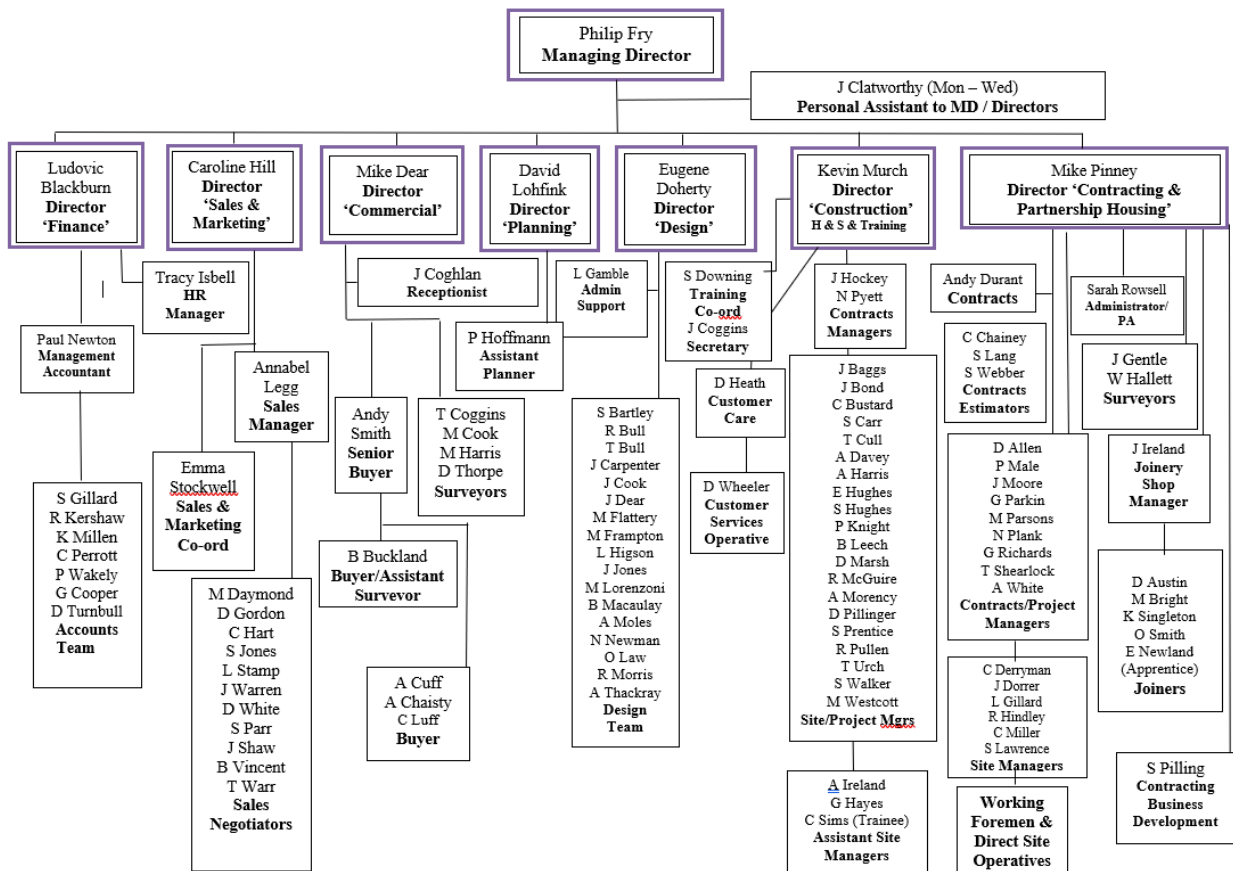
Philip Fry
Managing Director

J Clatworthy (Mon – Wed)
Personal Assistant to MD / Directors

Ludovic Blackburn
Director
'Finance'

Caroline Hill
Director
'Sales & Marketing'

Mike Dear
Director
'Commercial'

David Lohfink
Director
'Planning'

Eugene Doherty
Director
'Design'

Kevin Murch
Director
'Construction'
H & S & Training

Mike Pinney
Director 'Contracting & Partnership Housing'

Tracy Isbell
HR
Manager

J Coghlan
Receptionist

L Gamble
Admin
Support

S Downing
Training
Co-ord
J Coggins
Secretary

J Hockey
N Pyett
Contracts
Managers

Andy Durant
Contracts

Sarah Rowsell
Administrator/
PA

Paul Newton
Management
Accountant

P Hoffmann
Assistant
Planner

C Chainey
S Lang
S Webber
Contracts
Estimators

J Gentle
W Hallett
Surveyors

Annabel Legg
Sales
Manager

Andy Smith
Senior
Buyer

T Coggins
M Cook
M Harris
D Thorpe
Surveyors

D Heath
Customer
Care

Emma Stockwell
Sales &
Marketing
Co-ord

S Bartley
R Bull
T Bull
J Carpenter
J Cook
J Dear
M Flattery
M Frampton
L Higson
J Jones
M Lorenzoni
B Macaulay
A Moles
N Newman
O Law
R Morris
A Thackray
Design
Team

D Wheeler
Customer
Services
Operative

J Baggs
J Bond
C Bustard
S Carr
T Cull
A Davey
A Harris
E Hughes
S Hughes
P Knight
B Leech
D Marsh
R McGuire
A Morency
D Pillinger
S Prentice
R Pullen
T Urch
S Walker
M Westcott
Site/Project Mgrs

D Allen
P Male
J Moore
G Parkin
M Parsons
N Plank
G Richards
T Shearlock
A White
Contracts/Project
Managers

J Ireland
Joinery
Shop
Manager

S Gillard
R Kershaw
K Millen
C Perrott
P Wakely
G Cooper
D Turnbull
Accounts
Team

B Buckland
Buyer/Assistant
Survevor

D Austin
M Bright
K Singleton
O Smith
E Newland
(Apprentice)
Joiners

M Daymond
D Gordon
C Hart
S Jones
L Stamp
J Warren
D White
S Parr
J Shaw
B Vincent
T Warr
Sales
Negotiators

A Cuff
A Chaisty
C Luff
Buyer

C Derryman
J Dorrer
L Gillard
R Hindley
C Miller
S Lawrence
Site Managers

S Pilling
Contracting
Business
Development

A Ireland
G Hayes
C Sims (Trainee)
Assistant Site
Managers

Working
Foremen &
Direct Site
Operatives